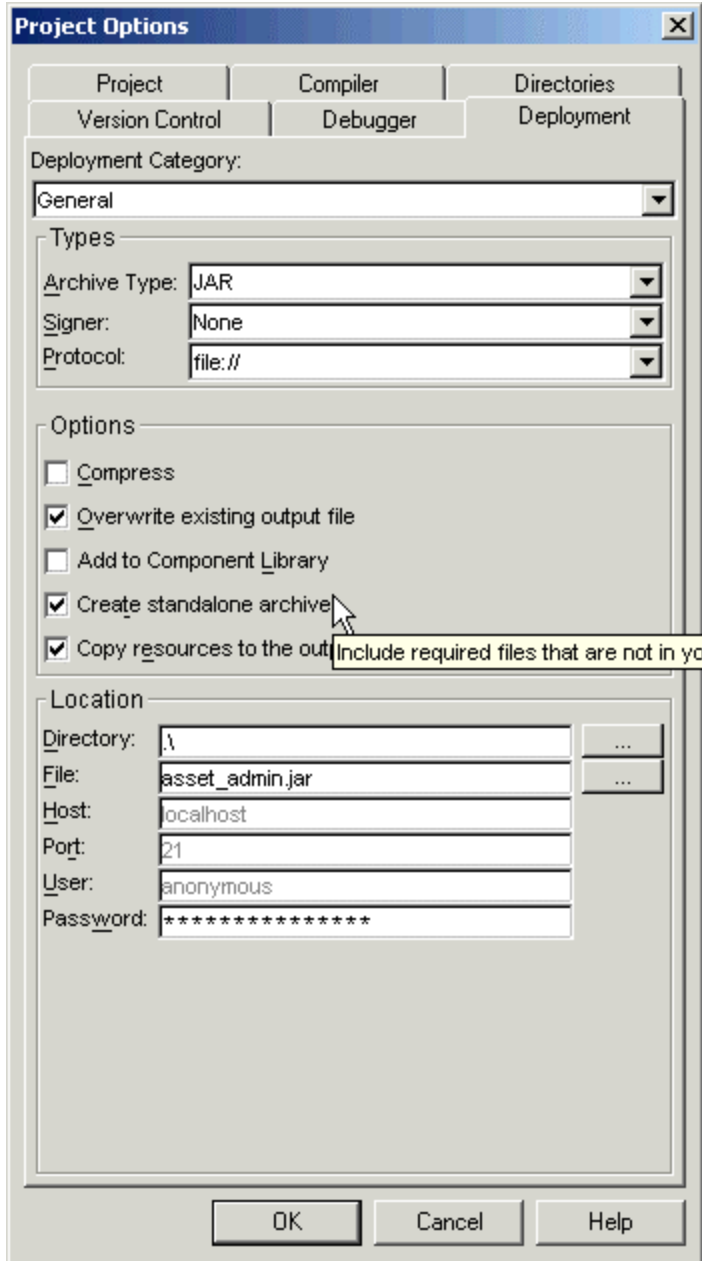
Project Options

X

Project
Compiler
Directories
Version Control
Debugger
Deployment

Deployment Category:
General

Types
Archive Type: JAR
Signer: None
Protocol: file://

Options
Compress
Overwrite existing output file
Add to Component Library
Create standalone archive
Copy resources to the out
Include required files that are not in yo

Location
Directory: .\
File: asset_admin.jar
Host: localhost
Port: 21
User: anonymous
Password: ***************

...
...

OK
Cancel
Help